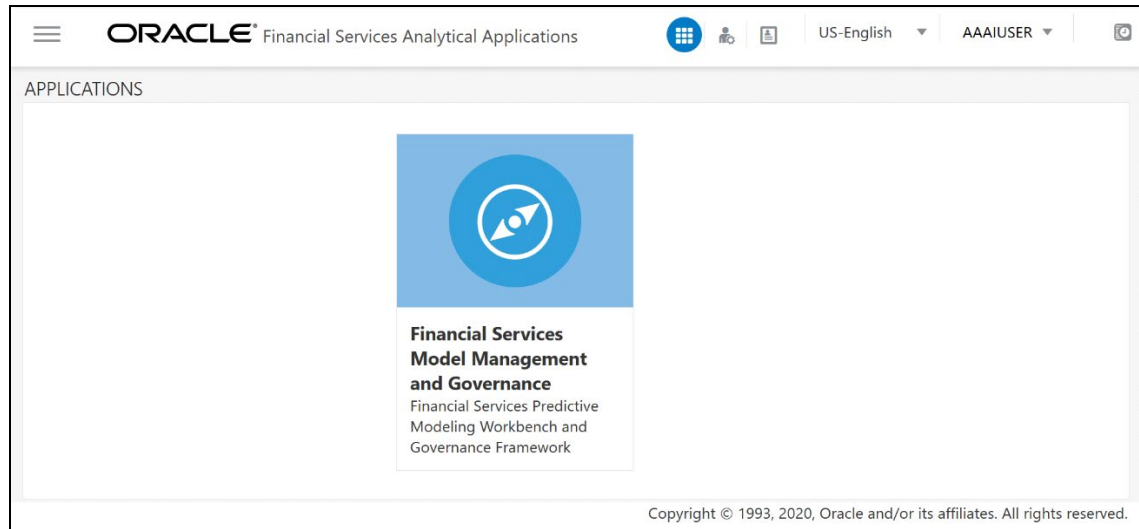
ORACLE® Financial Services Analytical Applications

US-English

AAAIUSER

APPLICATIONS

Financial Services Model Management and Governance

Financial Services Predictive Modeling Workbench and Governance Framework

Copyright © 1993, 2020, Oracle and/or its affiliates. All rights reserved.